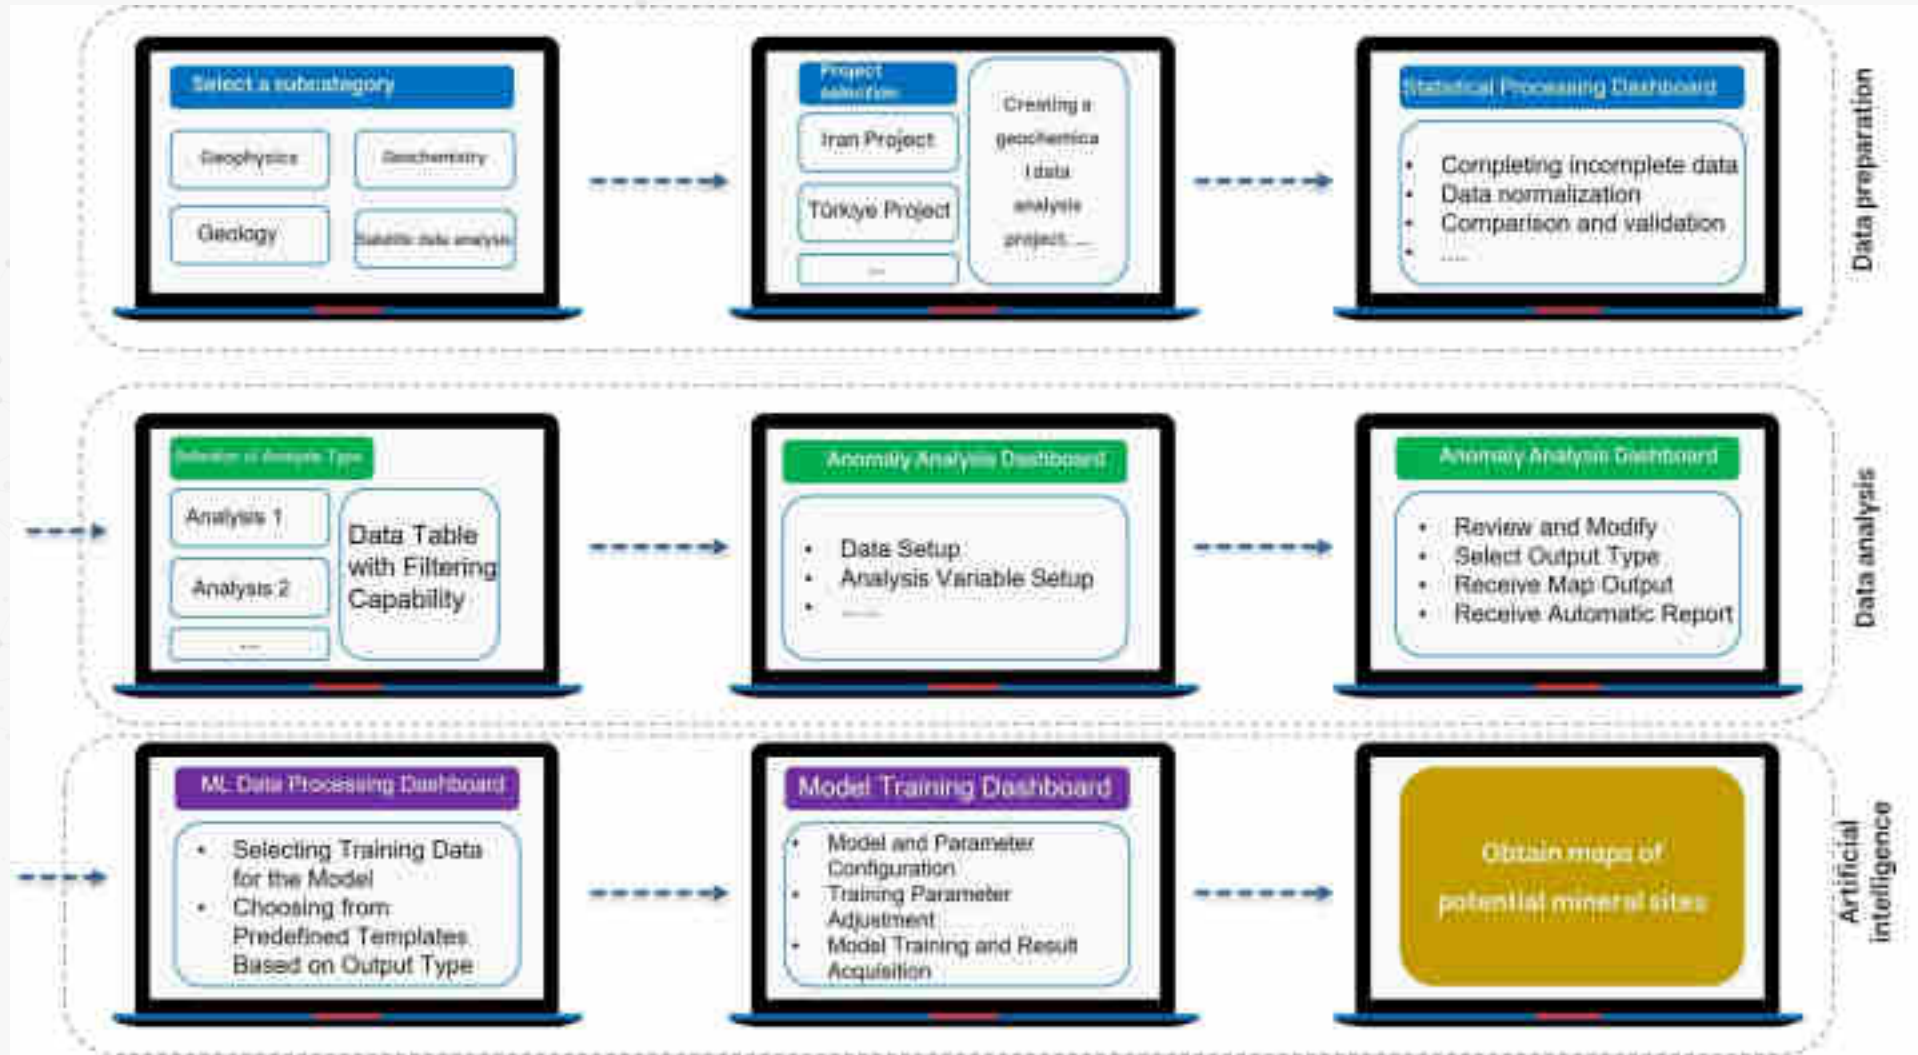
Select a subcategory

Geophysics

Geochemistry

Geology

Statistic data analysis

Project selection

Iran Project

Türkiye Project

...

Creating a geochemical data analysis project ...

Statistical Processing Dashboard

- Completing incomplete data
- Data normalization
- Comparison and validation
- .....

Data preparation

Selection of Analysis Type

Analysis 1

Analysis 2

...

Data Table with Filtering Capability

Anomaly Analysis Dashboard

- Data Setup
- Analysis Variable Setup
- .....

Anomaly Analysis Dashboard

- Review and Modify
- Select Output Type
- Receive Map Output
- Receive Automatic Report

Data analysis

ML Data Processing Dashboard

- Selecting Training Data for the Model
- Choosing from Predefined Templates Based on Output Type

Model Training Dashboard

- Model and Parameter Configuration
- Training Parameter Adjustment
- Model Training and Result Acquisition

Obtain maps of potential mineral sites

Artificial intelligence